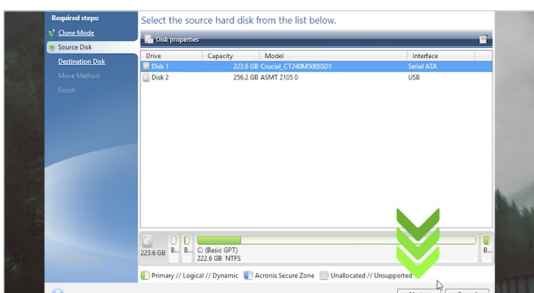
Required steps:
Clone Mode
Source Disk
Destination Disk
Move Method
Finish

Select the source hard disk from the list below.

Disk properties

| Drive | Capacity | Model | Interface |
|---|---|---|---|
| Disk 1 | 223.6 GB | Crucial_CT240M500SSD1 | Serial ATA |
| Disk 2 | 256.2 GB | ASMT 2105 0 | USB |

223.6 GB
C: (Basic GPT)
222.6 GB NTFS

Primary // Logical // Dynamic
Acronis Secure Zone
Unallocated // Unsupported